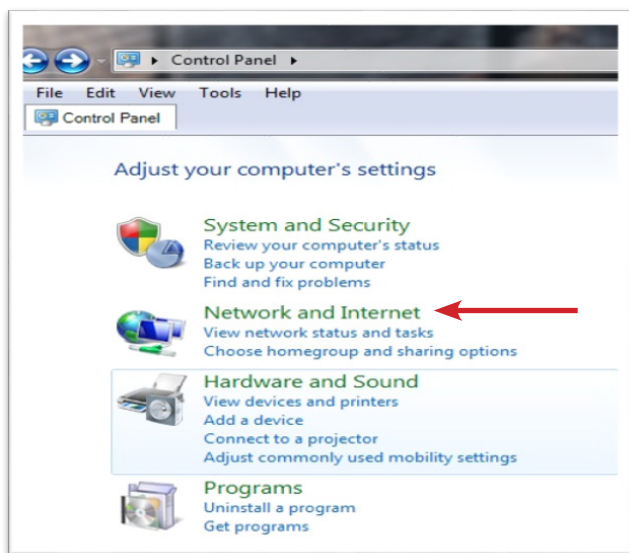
Control Panel

File Edit View Tools Help

Control Panel

Adjust your computer's settings

System and Security
Review your computer's status
Back up your computer
Find and fix problems

Network and Internet
View network status and tasks
Choose homegroup and sharing options

Hardware and Sound
View devices and printers
Add a device
Connect to a projector
Adjust commonly used mobility settings

Programs
Uninstall a program
Get programs